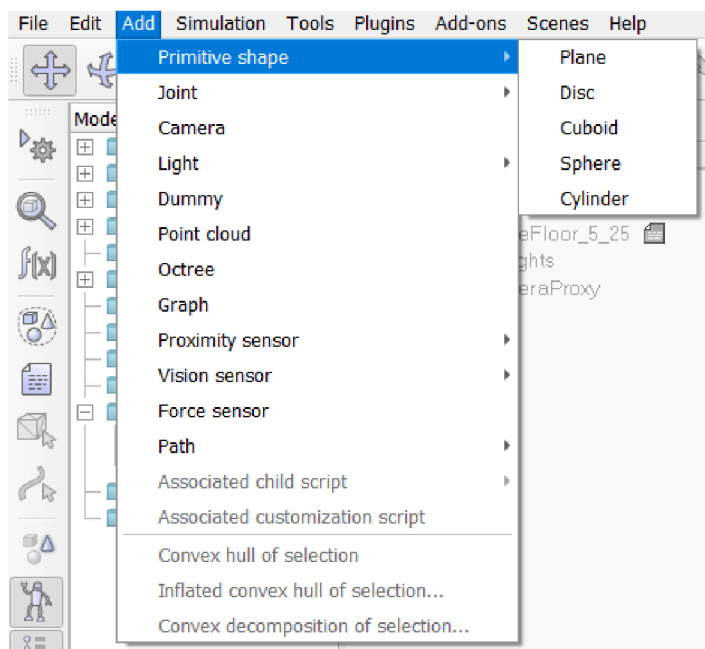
File Edit Add Simulation Tools Plugins Add-ons Scenes Help

Mode

Primitive shape
Joint
Camera
Light
Dummy
Point cloud
Octree
Graph
Proximity sensor
Vision sensor
Force sensor
Path
Associated child script
Associated customization script
Convex hull of selection
Inflated convex hull of selection...
Convex decomposition of selection...

Plane
Disc
Cuboid
Sphere
Cylinder

eFloor_5_25
ghts
eraProxy